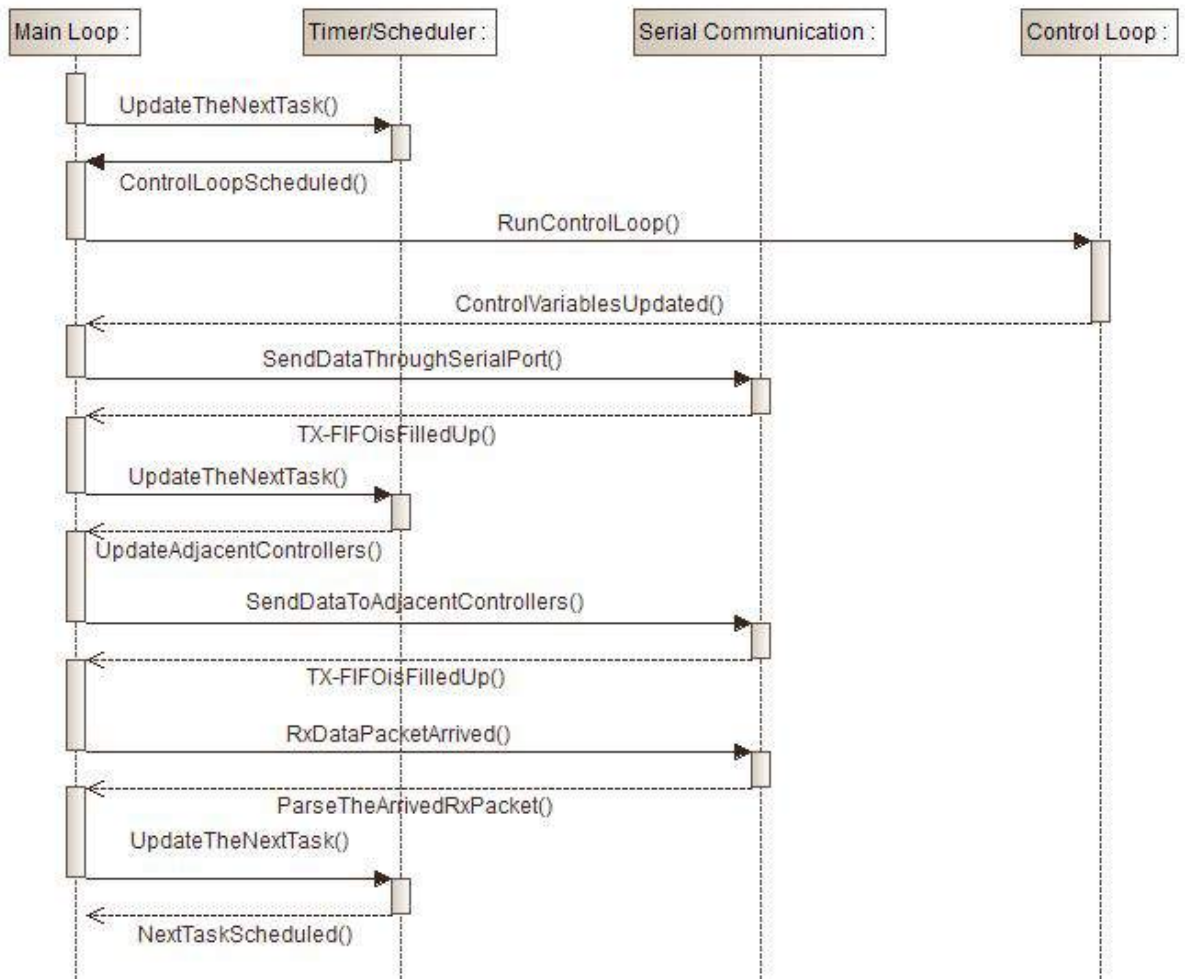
Main Loop :

Timer/Scheduler :

Serial Communication :

Control Loop :

UpdateTheNextTask()

ControlLoopScheduled()

RunControlLoop()

ControlVariablesUpdated()

SendDataThroughSerialPort()

TX-FIFOisFilledUp()

UpdateTheNextTask()

UpdateAdjacentControllers()

SendDataToAdjacentControllers()

TX-FIFOisFilledUp()

RxDataPacketArrived()

ParseTheArrivedRxPacket()

UpdateTheNextTask()

NextTaskScheduled()